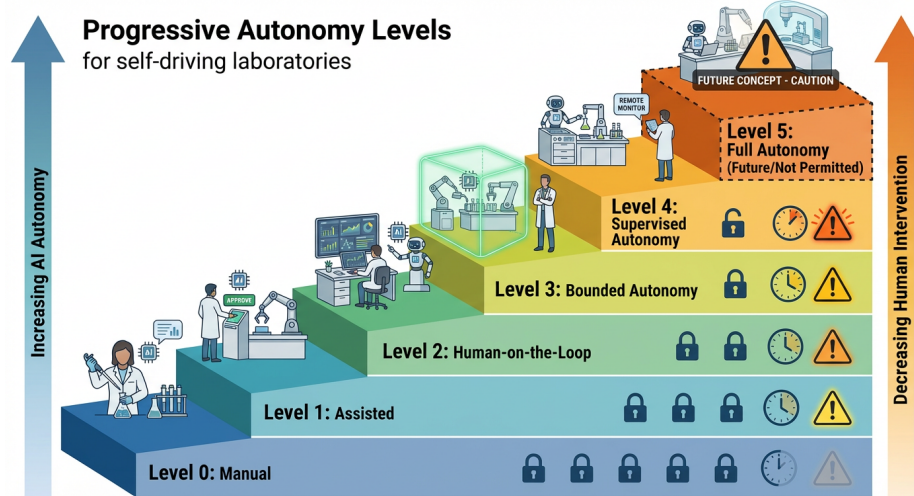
Progressive Autonomy Levels
for self-driving laboratories

Increasing AI Autonomy

Decreasing Human Intervention

FUTURE CONCEPT - CAUTION

Level 5:
Full Autonomy
(Future/Not Permitted)

REMOTE MONITOR

Level 4:
Supervised Autonomy

Level 3: Bounded Autonomy

APPROVE

AI

Level 2: Human-on-the-Loop

Level 1: Assisted

Level 0: Manual